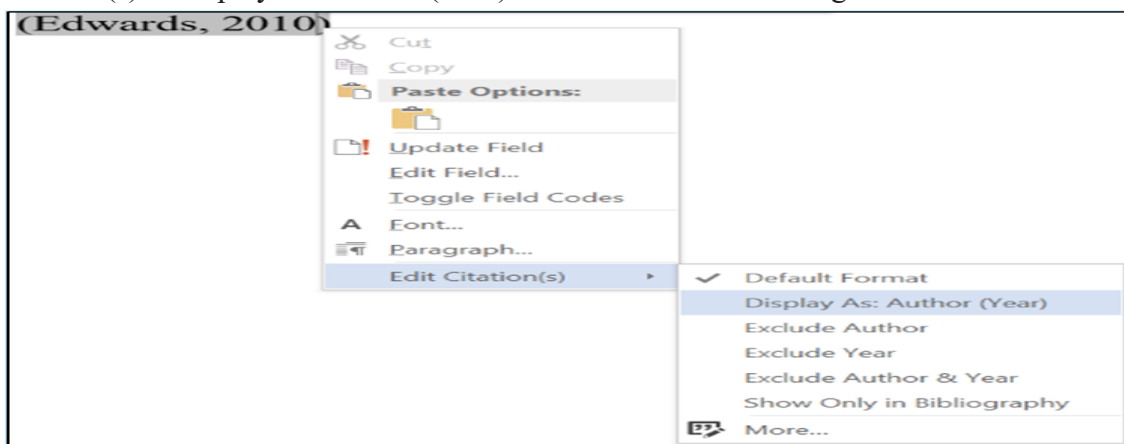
(Edwards, 2010)

Cut
Copy
Paste Options:
Update Field
Edit Field...
Toggle Field Codes
Font...
Paragraph...
Edit Citation(s)

Default Format
Display As: Author (Year)
Exclude Author
Exclude Year
Exclude Author & Year
Show Only in Bibliography
More...